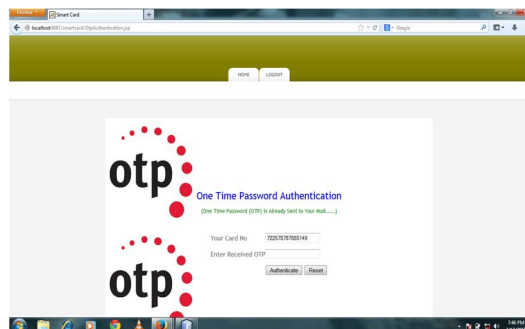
Firefox
Smart Card
localhost:8087/smartcard/OtpAuthentication.jsp
Google
HOME
LOGOUT
otp
One Time Password Authentication
(One Time Password (OTP) is Already Sent to Your Mail......)
Your Card No
722578787885149
Enter Received OTP
Authenticate
Reset
otp
7:46 PM